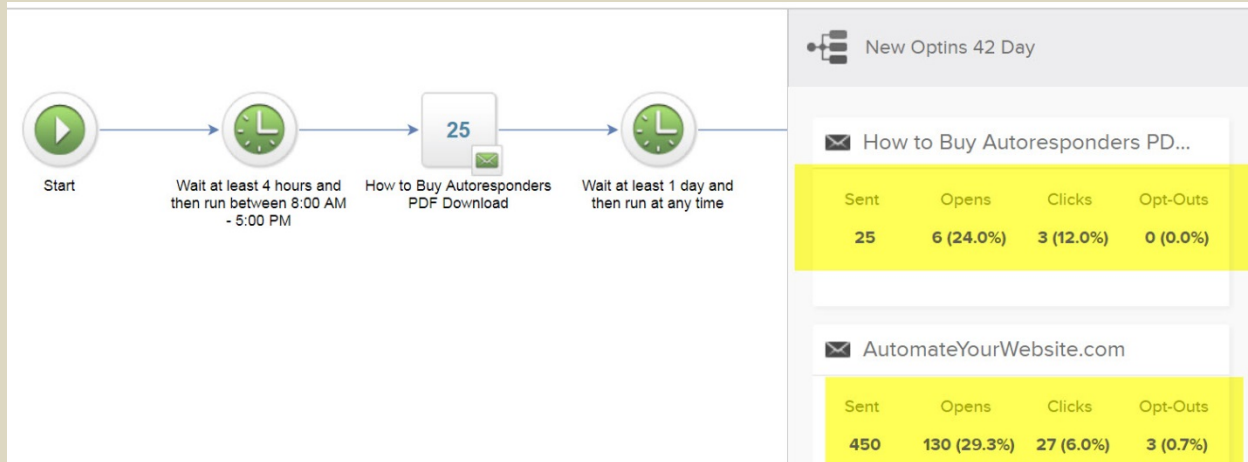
Start

Wait at least 4 hours and then run between 8:00 AM - 5:00 PM

25

How to Buy Autoresponders PDF Download

Wait at least 1 day and then run at any time

New Optins 42 Day

How to Buy Autoresponders PD...

| Sent | Opens | Clicks | Opt-Outs |
|---|---|---|---|
| 25 | 6 (24.0%) | 3 (12.0%) | 0 (0.0%) |

AutomateYourWebsite.com

| Sent | Opens | Clicks | Opt-Outs |
|---|---|---|---|
| 450 | 130 (29.3%) | 27 (6.0%) | 3 (0.7%) |